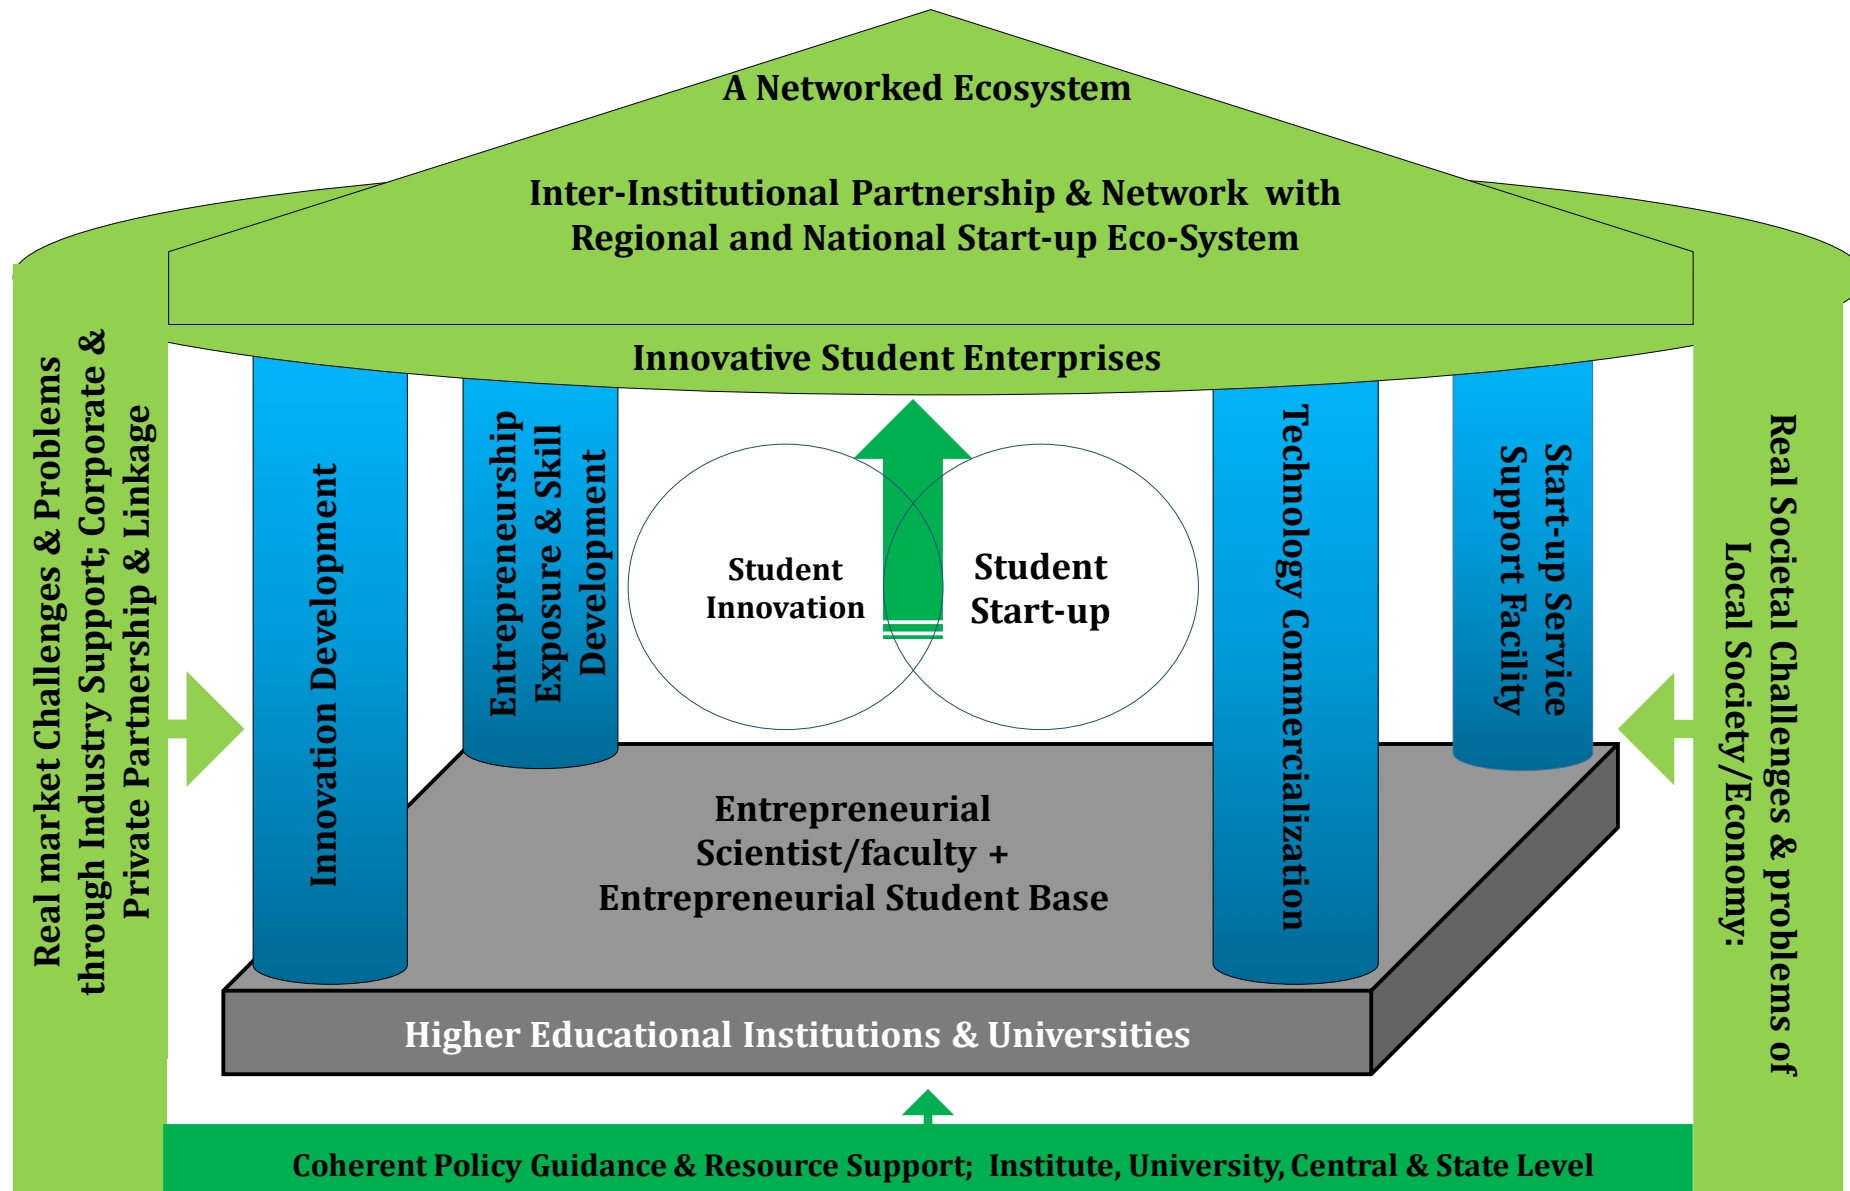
A Networked Ecosystem

Inter-Institutional Partnership & Network with Regional and National Start-up Eco-System

Innovative Student Enterprises

Real market Challenges & Problems through Industry Support; Corporate & Private Partnership & Linkage

Innovation Development

Entrepreneurship Exposure & Skill Development

Student Innovation

Student Start-up

Technology Commercialization

Start-up Service Support Facility

Real Societal Challenges & problems of Local Society/Economy:

Entrepreneurial Scientist/faculty + Entrepreneurial Student Base

Higher Educational Institutions & Universities

Coherent Policy Guidance & Resource Support; Institute, University, Central & State Level